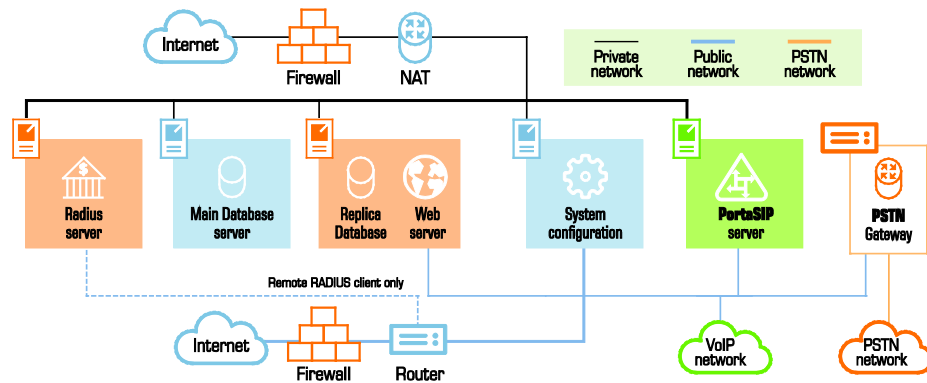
Internet

Firewall

NAT

Private network

Public network

PSTN network

Radius server

Main Database server

Replice Database

Web server

System configuration

PortaSIP server

PSTN Gateway

Remote RADIUS client only

Internet

Firewall

Router

VoIP network

PSTN network